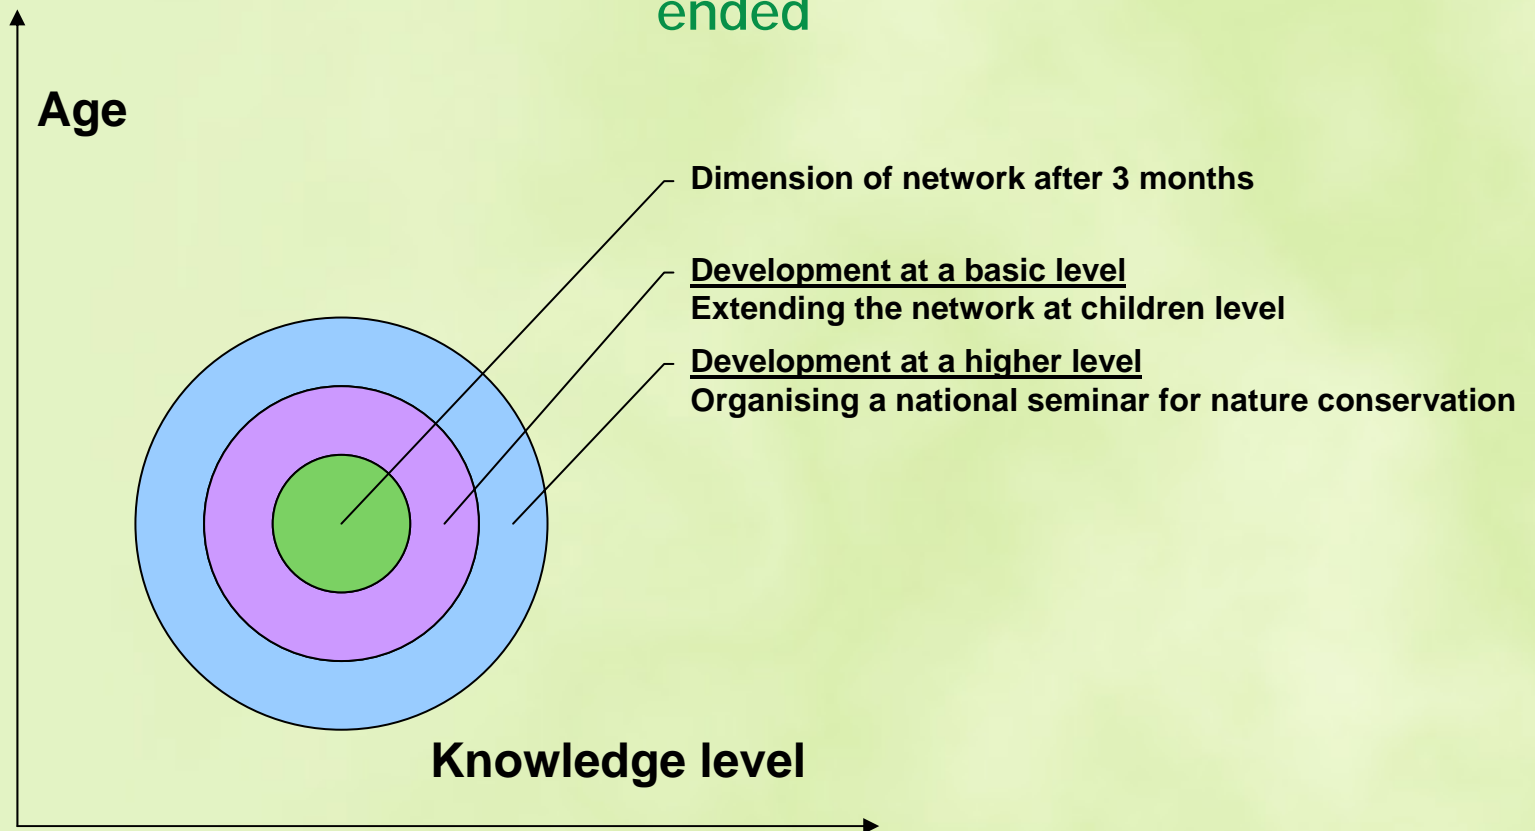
ended

Age

Dimension of network after 3 months

Development at a basic level
Extending the network at children level

Development at a higher level
Organising a national seminar for nature conservation

Knowledge level